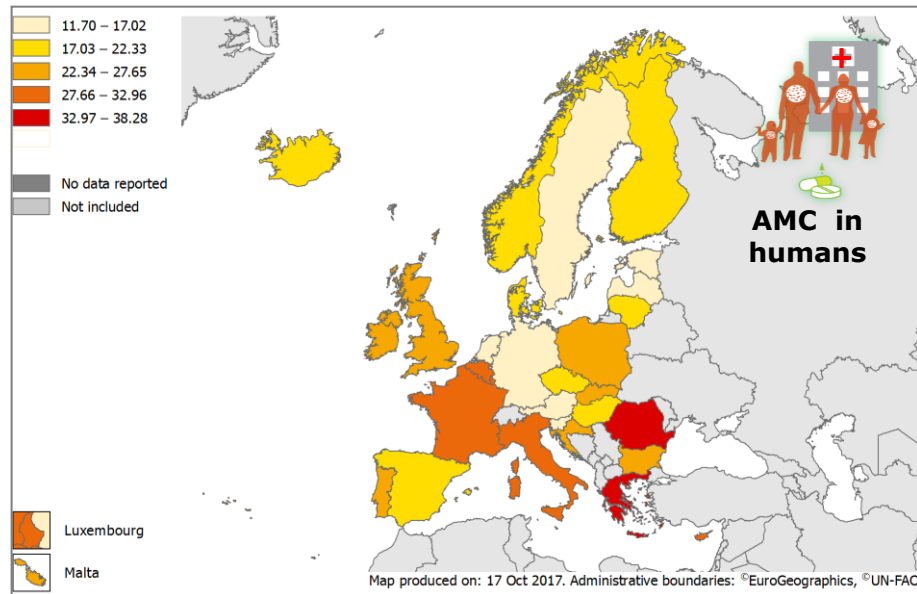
11.70 – 17.02
17.03 – 22.33
22.34 – 27.65
27.66 – 32.96
32.97 – 38.28

No data reported
Not included

AMC in humans

Luxembourg

Malta

Map produced on: 17 Oct 2017. Administrative boundaries: ©EuroGeographics, ©UN-FAO